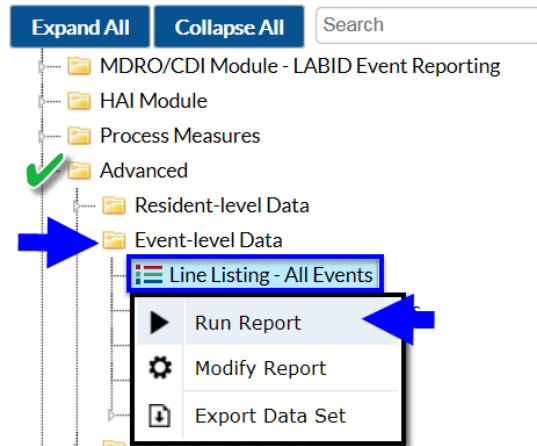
Expand All
Collapse All
Search

MDRO/CDI Module - LABID Event Reporting
HAI Module
Process Measures
Advanced
Resident-level Data
Event-level Data
Line Listing - All Events
Run Report
Modify Report
Export Data Set